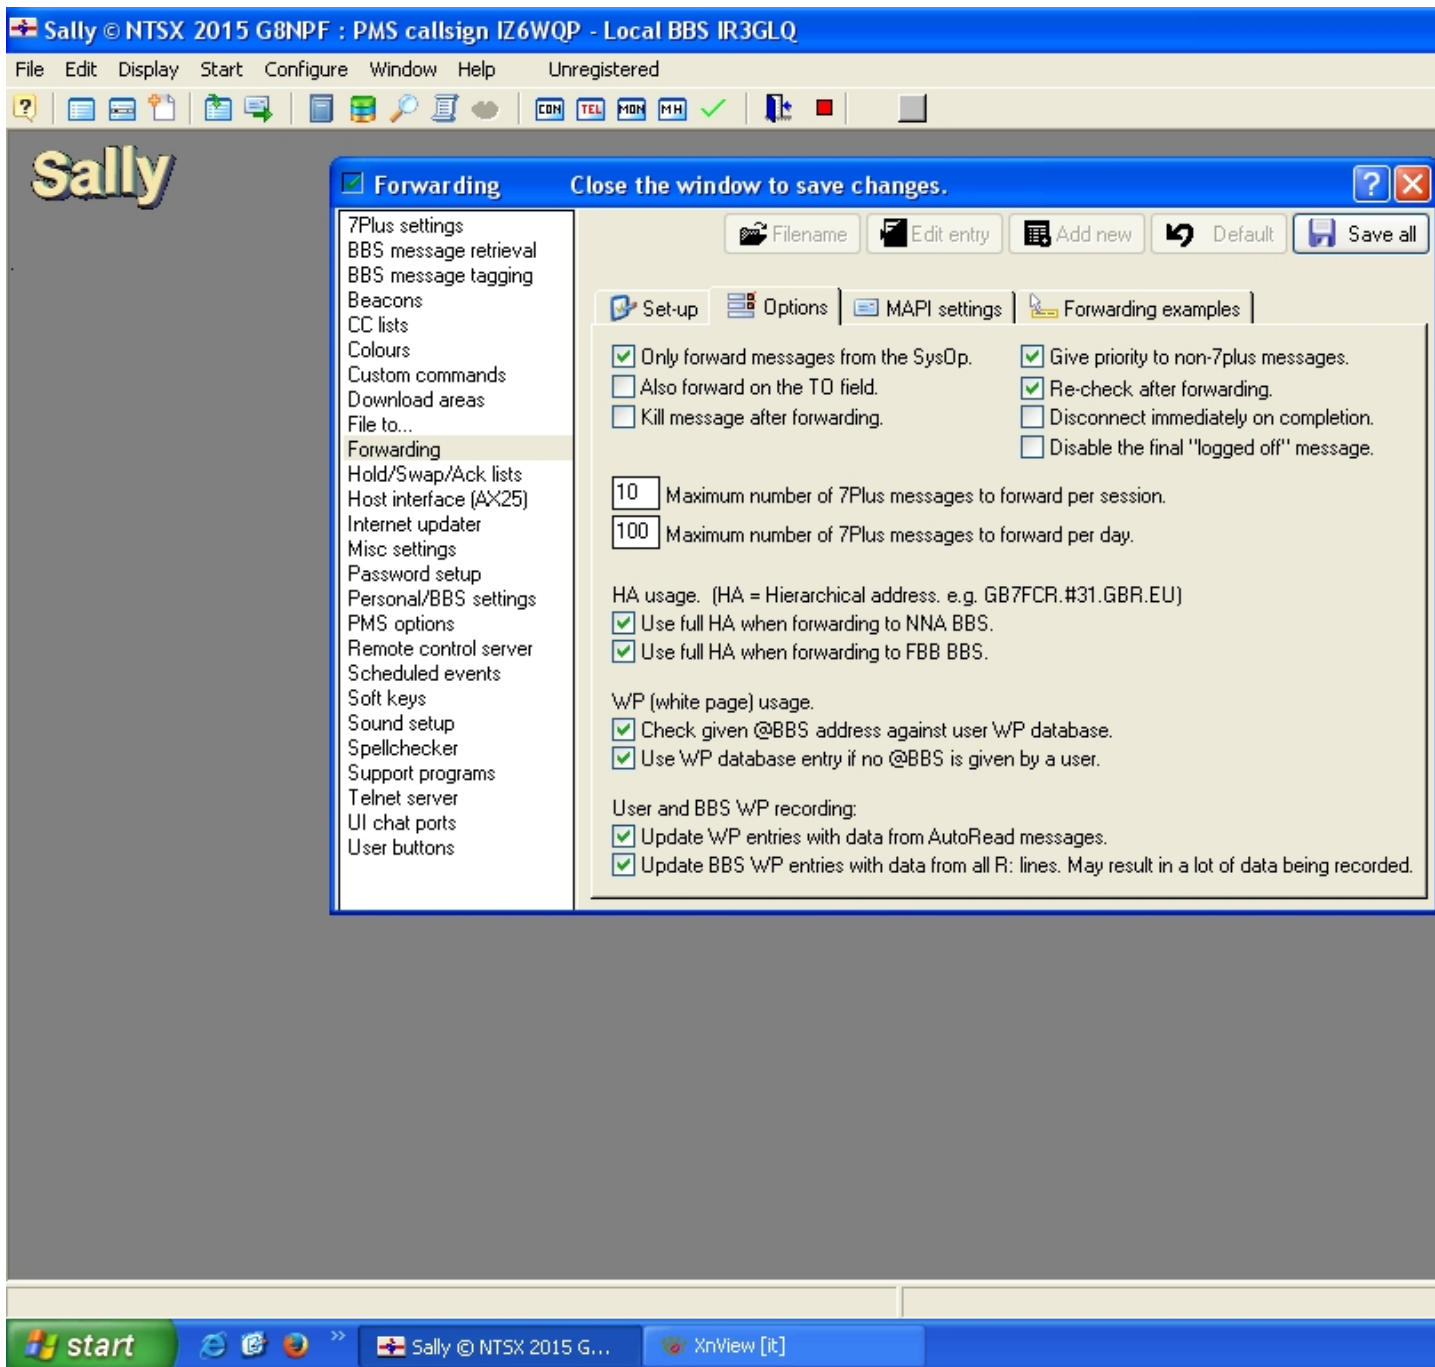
Sally © NTSX 2015 G8NPF : PMS callsign IZ6WQP - Local BBS IR3GLQ

File Edit Display Start Configure Window Help Unregistered

CON TEL MON MH

Sally

Forwarding Close the window to save changes.

7Plus settings
BBS message retrieval
BBS message tagging
Beacons
CC lists
Colours
Custom commands
Download areas
File to...
Forwarding
Hold/Swap/Ack lists
Host interface (AX25)
Internet updater
Misc settings
Password setup
Personal/BBS settings
PMS options
Remote control server
Scheduled events
Soft keys
Sound setup
Spellchecker
Support programs
Telnet server
UI chat ports
User buttons

Filename Edit entry Add new Default Save all

Set-up Options MAPI settings Forwarding examples

Only forward messages from the SysOp.
Also forward on the TO field.
Kill message after forwarding.
Give priority to non-7plus messages.
Re-check after forwarding.
Disconnect immediately on completion.
Disable the final "logged off" message.

10 Maximum number of 7Plus messages to forward per session.
100 Maximum number of 7Plus messages to forward per day.

HA usage. (HA = Hierarchical address. e.g. GB7FCR.#31.GBR.EU)
Use full HA when forwarding to NNA BBS.
Use full HA when forwarding to FBB BBS.

WP (white page) usage.
Check given @BBS address against user WP database.
Use WP database entry if no @BBS is given by a user.

User and BBS WP recording:
Update WP entries with data from AutoRead messages.
Update BBS WP entries with data from all R: lines. May result in a lot of data being recorded.

start Sally © NTSX 2015 G... XnView [it]